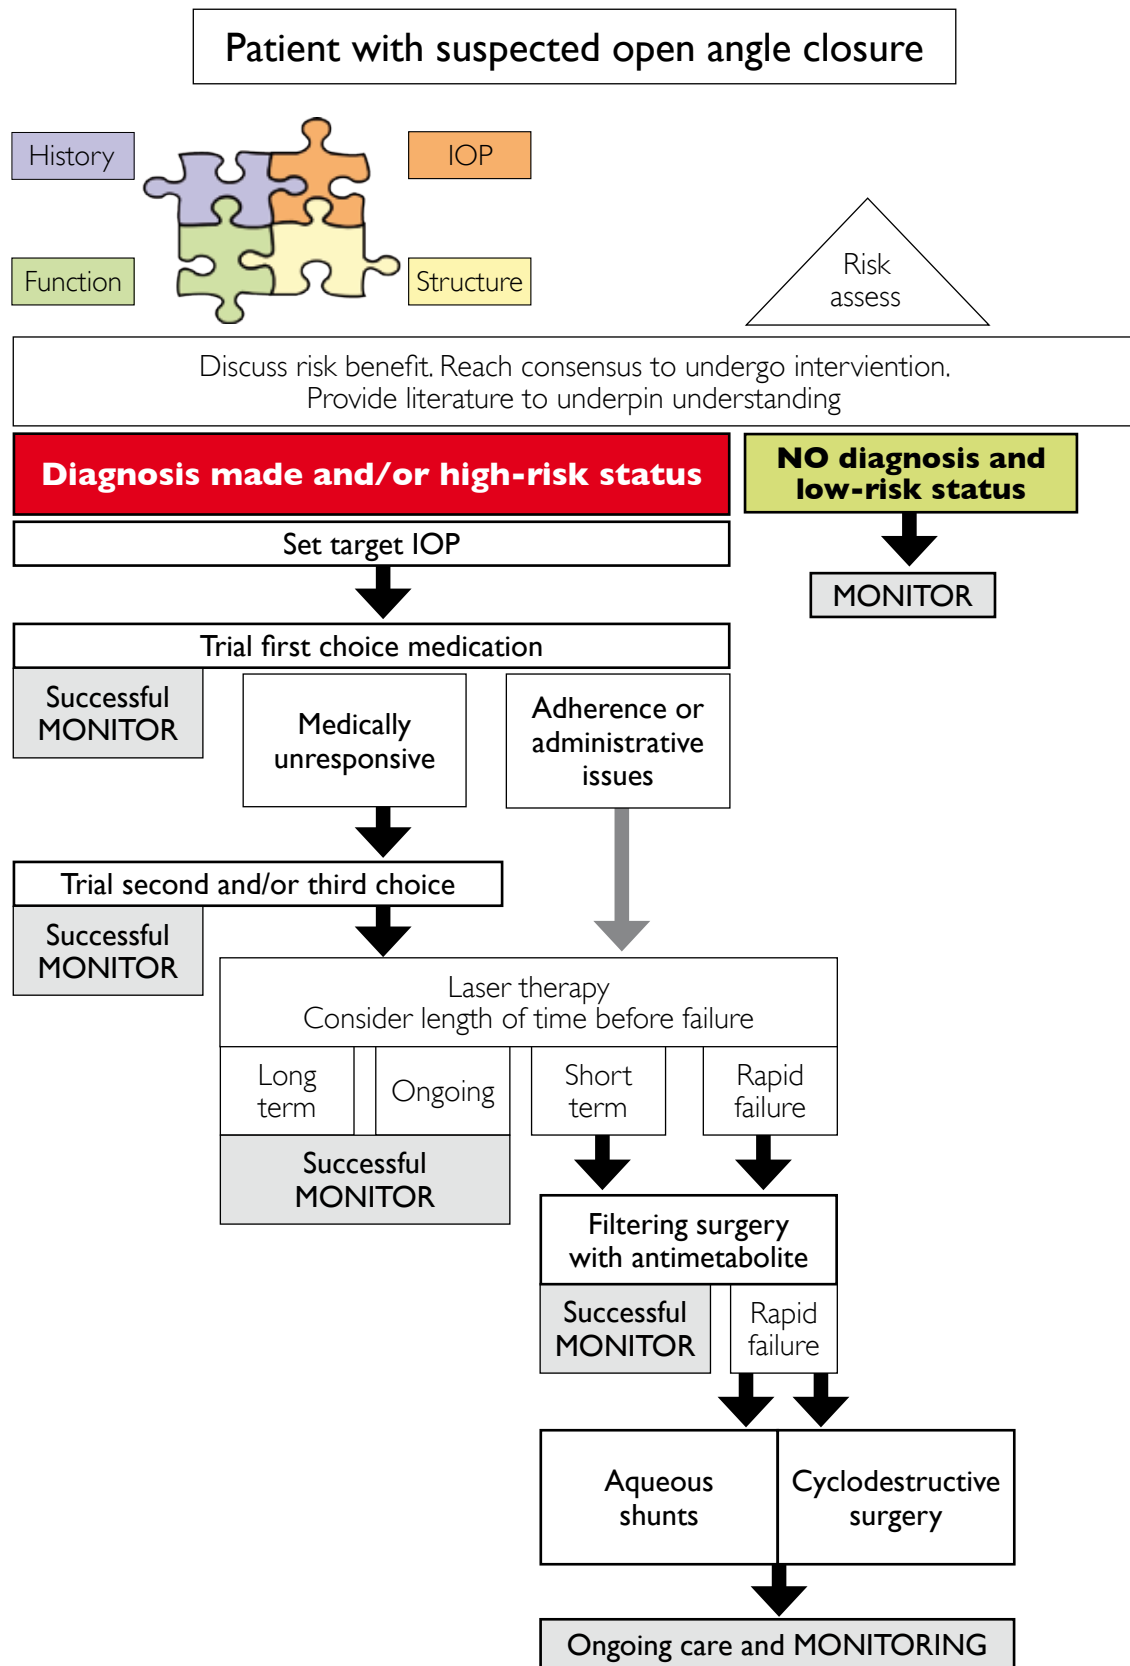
Patient with suspected open angle closure

History

IOP

Function

Structure

Risk assess

Discuss risk benefit. Reach consensus to undergo intervention.
Provide literature to underpin understanding

Diagnosis made and/or high-risk status

NO diagnosis and low-risk status

MONITOR

Set target IOP

Trial first choice medication

Successful MONITOR

Medically unresponsive

Adherence or administrative issues

Trial second and/or third choice

Successful MONITOR

Laser therapy
Consider length of time before failure

Long term

Ongoing

Short term

Rapid failure

Successful MONITOR

Filtering surgery with antimetabolite

Successful MONITOR

Rapid failure

Aqueous shunts

Cyclodestructive surgery

Ongoing care and MONITORING